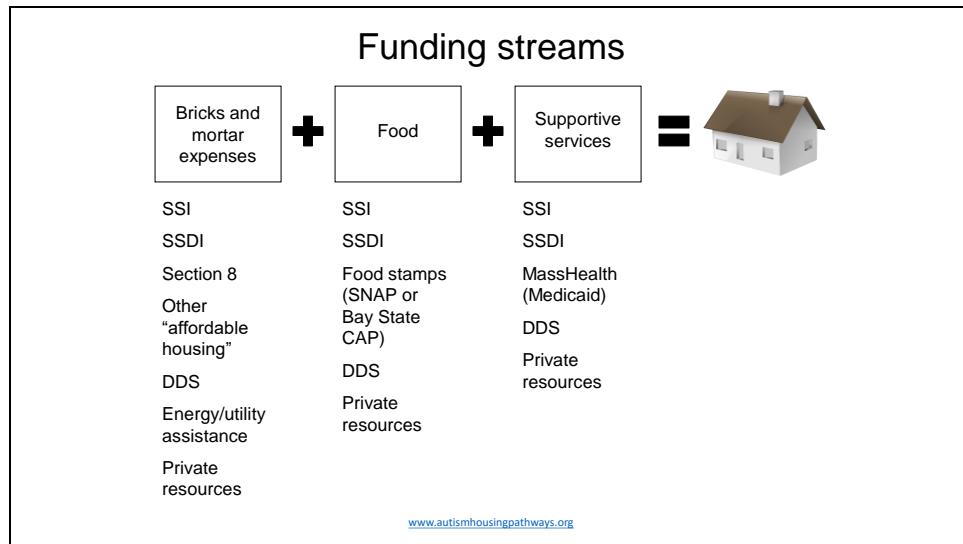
Funding streams

Bricks and mortar expenses

Food

Supportive services

SSI

SSDI

Section 8

Other “affordable housing”

DDS

Energy/utility assistance

Private resources

SSI

SSDI

Food stamps (SNAP or Bay State CAP)

DDS

Private resources

SSI

SSDI

MassHealth (Medicaid)

DDS

Private resources

www.autismhousingpathways.org